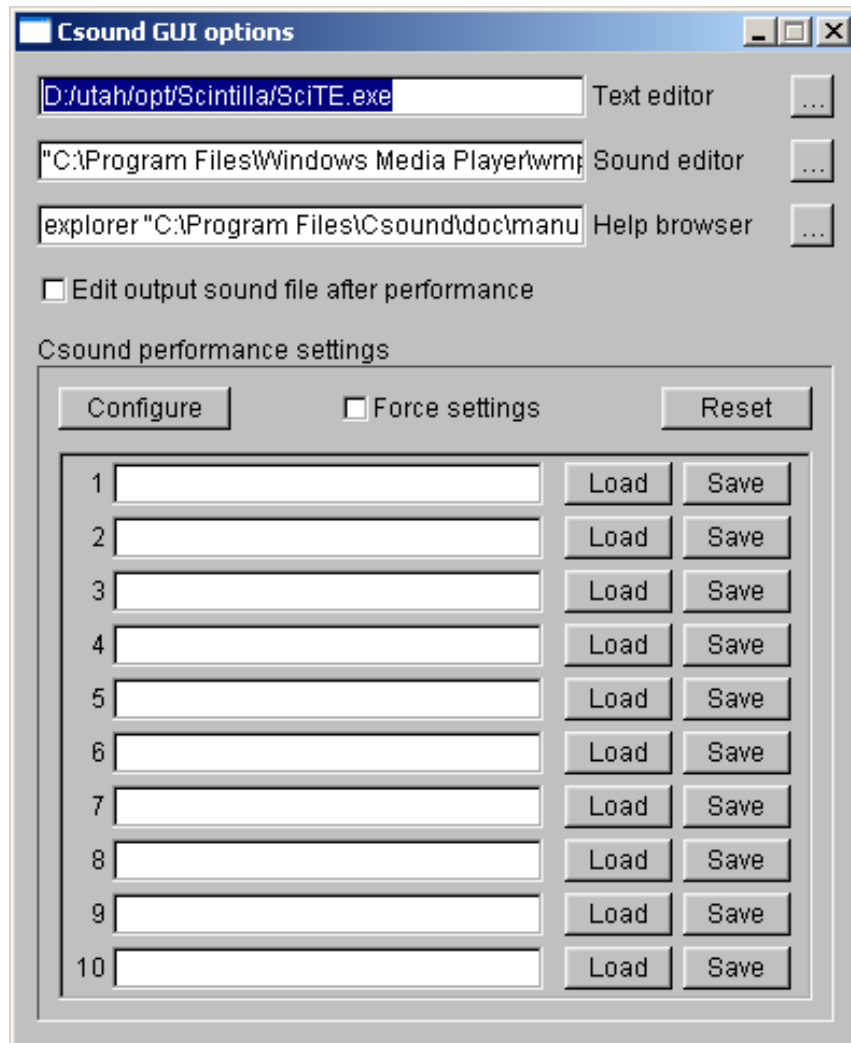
Csound GUI options

D:/utah/opt/Scintilla/SciTE.exe Text editor ...

"C:\Program Files\Windows Media Player\wmp Sound editor ...

explorer "C:\Program Files\Csound\doc\manu Help browser ...

Edit output sound file after performance

Csound performance settings

Configure Force settings Reset

1 Load Save
2 Load Save
3 Load Save
4 Load Save
5 Load Save
6 Load Save
7 Load Save
8 Load Save
9 Load Save
10 Load Save